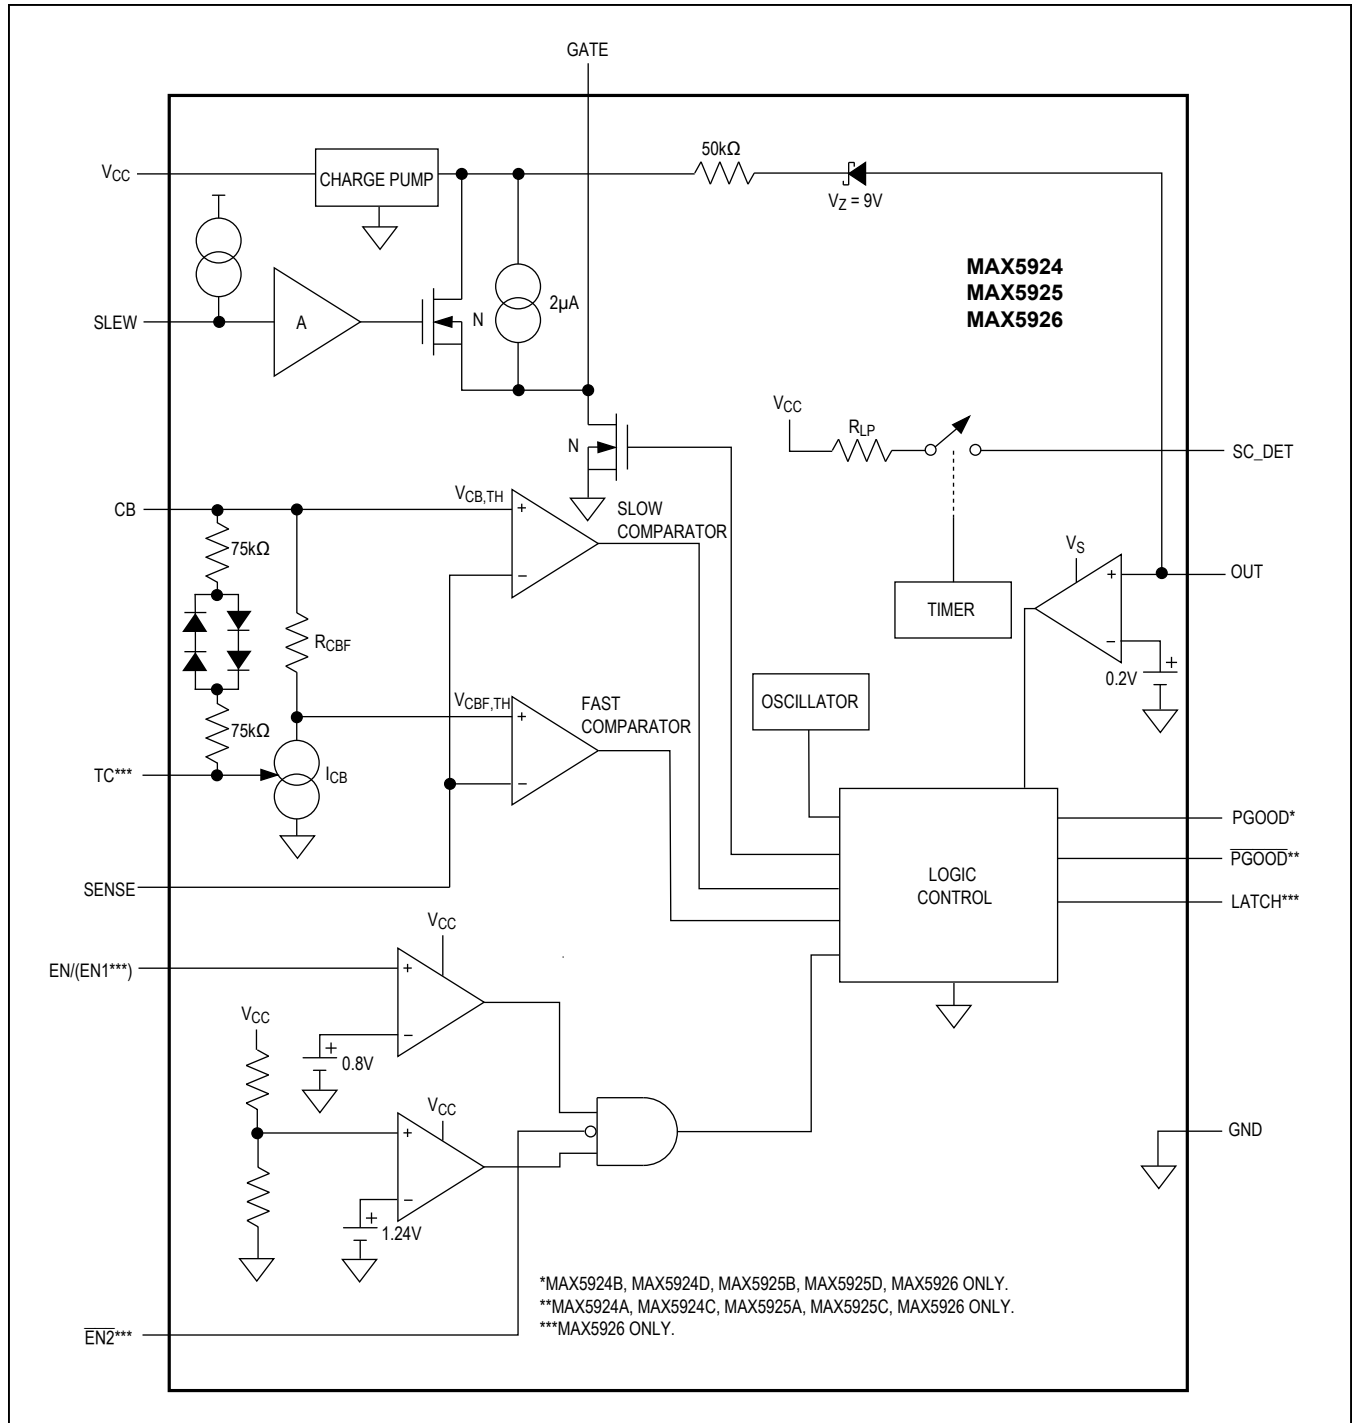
GATE

$V_{CC}$

CHARGE PUMP

50kΩ

$V_Z = 9V$

MAX5924
MAX5925
MAX5926

SLEW

A

N

2μA

$V_{CC}$

$R_{LP}$

SC_DET

N

CB

$V_{CB,TH}$

+

−

SLOW COMPARATOR

75kΩ

$V_S$

+

−

OUT

TIMER

$R_{CBF}$

0.2V

+

OSCILLATOR

$V_{CBF,TH}$

+

−

FAST COMPARATOR

75kΩ

TC***

$I_{CB}$

PGOOD*

$\overline{PGOOD}$**

SENSE

LOGIC CONTROL

LATCH***

$V_{CC}$

EN/(EN1***)

+

−

+

0.8V

$V_{CC}$

$V_{CC}$

+

−

+

1.24V

GND

*MAX5924B, MAX5924D, MAX5925B, MAX5925D, MAX5926 ONLY.
**MAX5924A, MAX5924C, MAX5925A, MAX5925C, MAX5926 ONLY.
***MAX5926 ONLY.

$\overline{EN2}$***